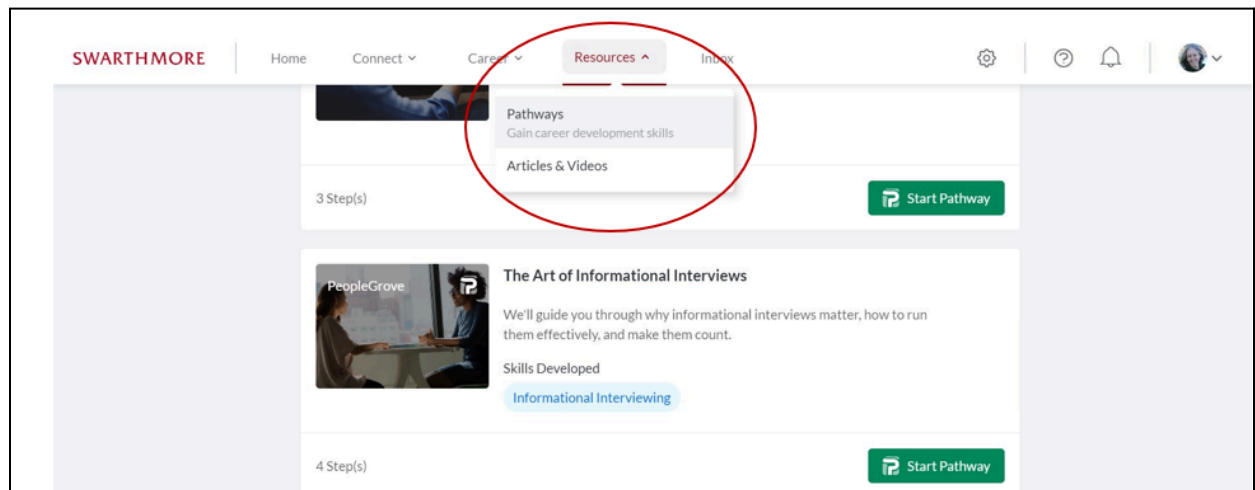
SWARTHMORE Home Connect Career Resources Inbox

Pathways
Gain career development skills

Articles & Videos

3 Step(s)

Start Pathway

PeopleGrove

The Art of Informational Interviews

We'll guide you through why informational interviews matter, how to run them effectively, and make them count.

Skills Developed

Informational Interviewing

4 Step(s)

Start Pathway